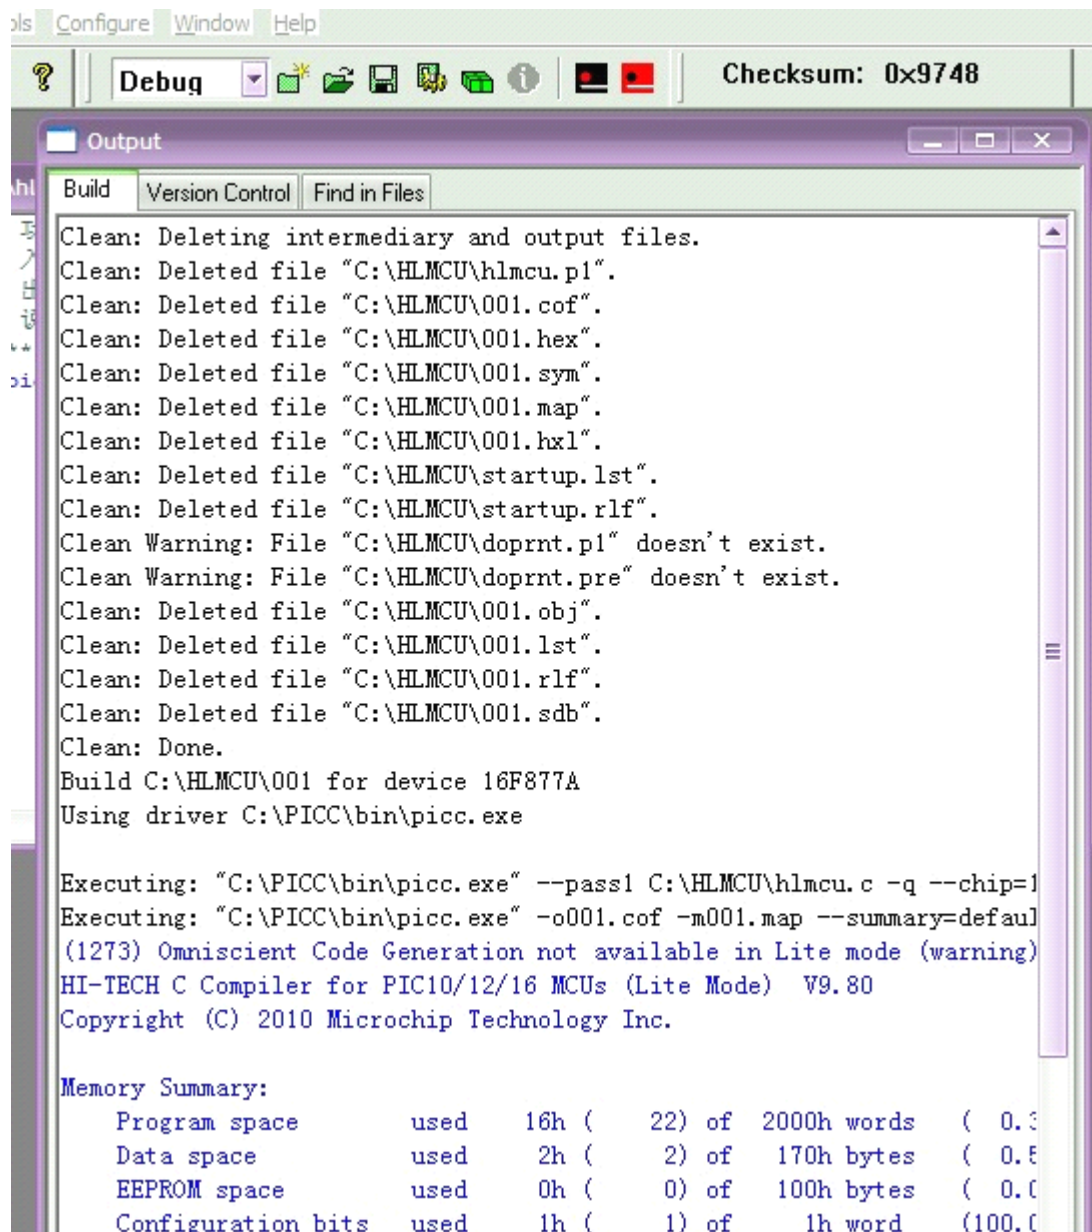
ols Configure Window Help

Debug

Checksum: 0x9748

Output

Build | Version Control | Find in Files

Clean: Deleting intermediary and output files.
Clean: Deleted file "C:\HLMCU\hlmcu.p1".
Clean: Deleted file "C:\HLMCU\001.cof".
Clean: Deleted file "C:\HLMCU\001.hex".
Clean: Deleted file "C:\HLMCU\001.sym".
Clean: Deleted file "C:\HLMCU\001.map".
Clean: Deleted file "C:\HLMCU\001.hxl".
Clean: Deleted file "C:\HLMCU\startup.lst".
Clean: Deleted file "C:\HLMCU\startup.rlf".
Clean Warning: File "C:\HLMCU\doprnt.p1" doesn't exist.
Clean Warning: File "C:\HLMCU\doprnt.pre" doesn't exist.
Clean: Deleted file "C:\HLMCU\001.obj".
Clean: Deleted file "C:\HLMCU\001.lst".
Clean: Deleted file "C:\HLMCU\001.rlf".
Clean: Deleted file "C:\HLMCU\001.sdb".
Clean: Done.
Build C:\HLMCU\001 for device 16F877A
Using driver C:\PICC\bin\picc.exe

Executing: "C:\PICC\bin\picc.exe" --pass1 C:\HLMCU\hlmcu.c -q --chip=1
Executing: "C:\PICC\bin\picc.exe" -o001.cof -m001.map --summary=defaul
(1273) Omniscient Code Generation not available in Lite mode (warning)
HI-TECH C Compiler for PIC10/12/16 MCUs (Lite Mode) V9.80
Copyright (C) 2010 Microchip Technology Inc.

Memory Summary:
| | | | | | | |
|---|---|---|---|---|---|---|
| Program space | used | 16h ( | 22) | of | 2000h words | ( 0.3 |
| Data space | used | 2h ( | 2) | of | 170h bytes | ( 0.5 |
| EEPROM space | used | 0h ( | 0) | of | 100h bytes | ( 0.0 |
| Configuration bits | used | 1h ( | 1) | of | 1h word | (100.0 |